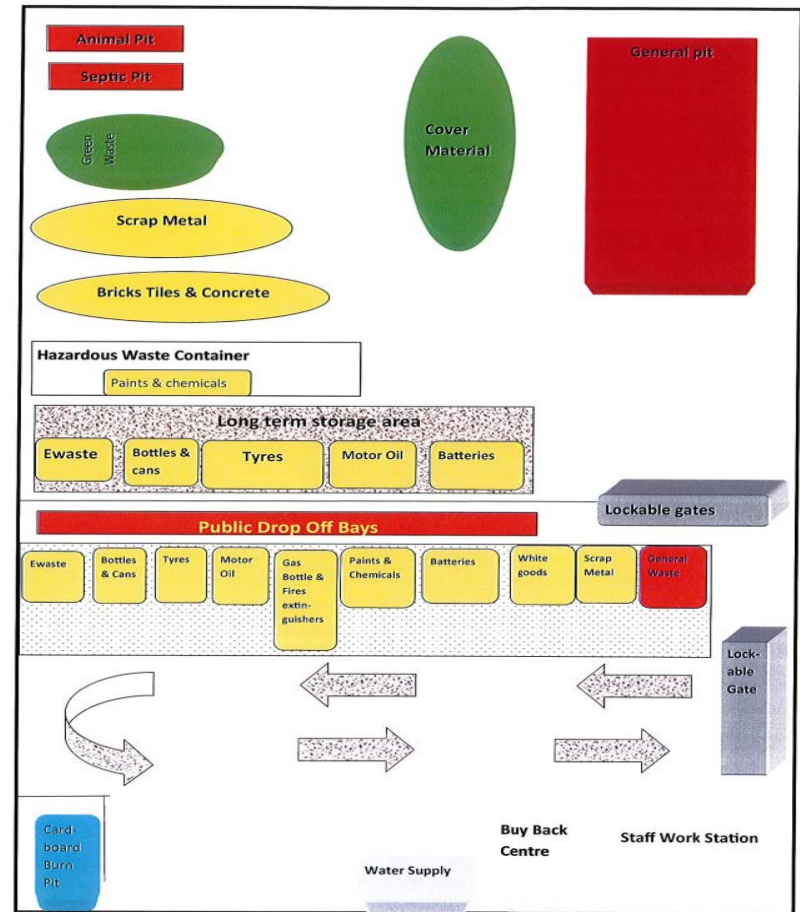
Animal Pit

Septic Pit

Green Waste

Scrap Metal

Bricks Tiles & Concrete

Cover Material

General pit

Hazardous Waste Container

Paints & chemicals

Long term storage area

| Ewaste | Bottles & cans | Tyres | Motor Oil | Batteries |
|---|---|---|---|---|

Lockable gates

Public Drop Off Bays

| Ewaste | Bottles & Cans | Tyres | Motor Oil | Gas Bottle & Fires extinguishers | Paints & Chemicals | Batteries | White goods | Scrap Metal | General Waste |
|---|---|---|---|---|---|---|---|---|---|

Lockable Gate

Cardboard Burn Pit

Buy Back Centre

Staff Work Station

Water Supply